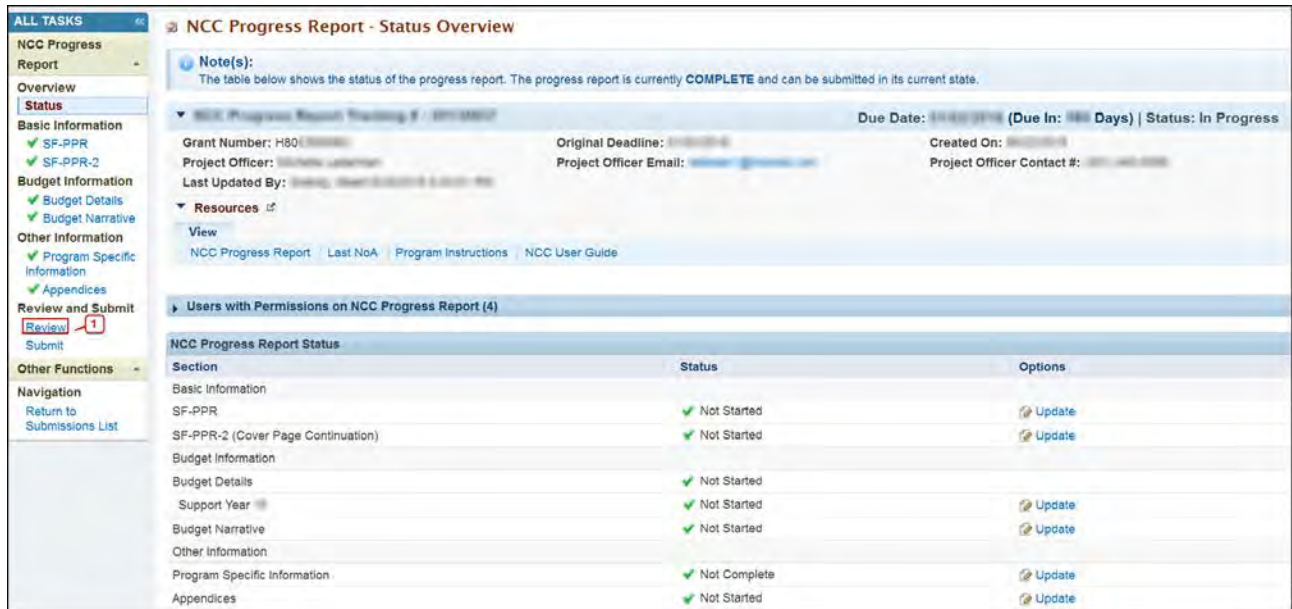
ALL TASKS
NCC Progress Report
Overview
Status
Basic Information
SF-PPR
SF-PPR-2
Budget Information
Budget Details
Budget Narrative
Other Information
Program Specific Information
Appendices
Review and Submit
Review 1
Submit
Other Functions
Navigation
Return to Submissions List

NCC Progress Report - Status Overview

Note(s):
The table below shows the status of the progress report. The progress report is currently COMPLETE and can be submitted in its current state.

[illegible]
Due Date: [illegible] (Due In: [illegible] Days) | Status: In Progress

Grant Number: H80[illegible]
Original Deadline: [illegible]
Created On: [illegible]
Project Officer: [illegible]
Project Officer Email: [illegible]
Project Officer Contact #: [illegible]
Last Updated By: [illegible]

Resources
View
NCC Progress Report | Last NoA | Program Instructions | NCC User Guide

Users with Permissions on NCC Progress Report (4)

NCC Progress Report Status

| Section | Status | Options |
|---|---|---|
| Basic Information | | |
| SF-PPR | Not Started | Update |
| SF-PPR-2 (Cover Page Continuation) | Not Started | Update |
| Budget Information | | |
| Budget Details | Not Started | |
| Support Year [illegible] | Not Started | Update |
| Budget Narrative | Not Started | Update |
| Other Information | | |
| Program Specific Information | Not Complete | Update |
| Appendices | Not Started | Update |